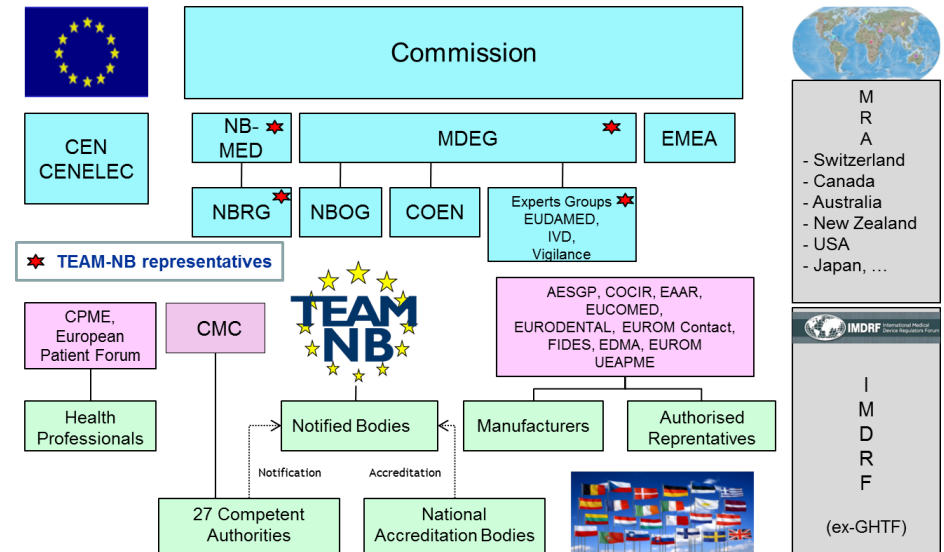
Commission

CEN
CENELEC

NB-MED

MDEG

EMEA

NBRG

NBOG

COEN

Experts Groups
EUDAMED,
IVD,
Vigilance

TEAM-NB representatives

M
R
A
- Switzerland
- Canada
- Australia
- New Zealand
- USA
- Japan, …

CPME,
European
Patient Forum

CMC

TEAM NB

AESGP, COCIR, EAAR,
EUCOMED,
EURODENTAL, EUROM Contact,
FIDES, EDMA, EUROM
UEAPME

IMDRF International Medical Device Regulators Forum

Health
Professionals

Notified Bodies

Manufacturers

Authorised
Reprentatives

Notification

Accreditation

27 Competent
Authorities

National
Accreditation Bodies

I
M
D
R
F

(ex-GHTF)